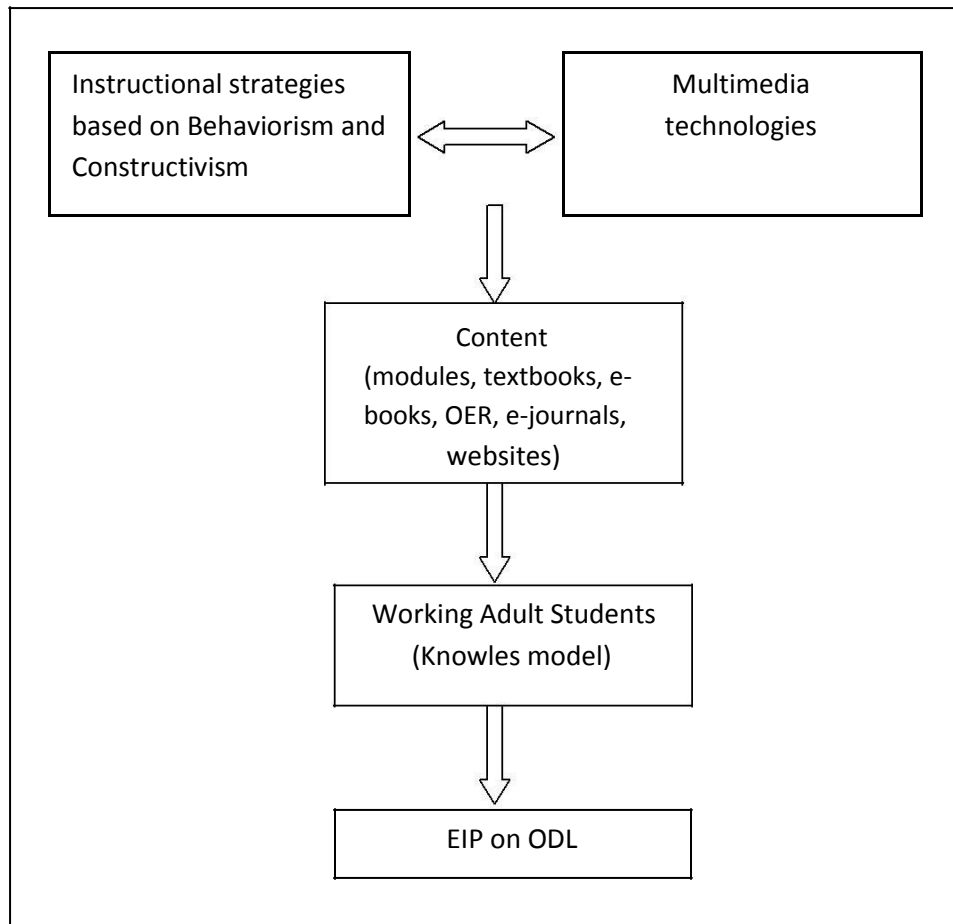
Instructional strategies based on Behaviorism and Constructivism

Multimedia technologies

Content (modules, textbooks, e-books, OER, e-journals, websites)

Working Adult Students (Knowles model)

EIP on ODL